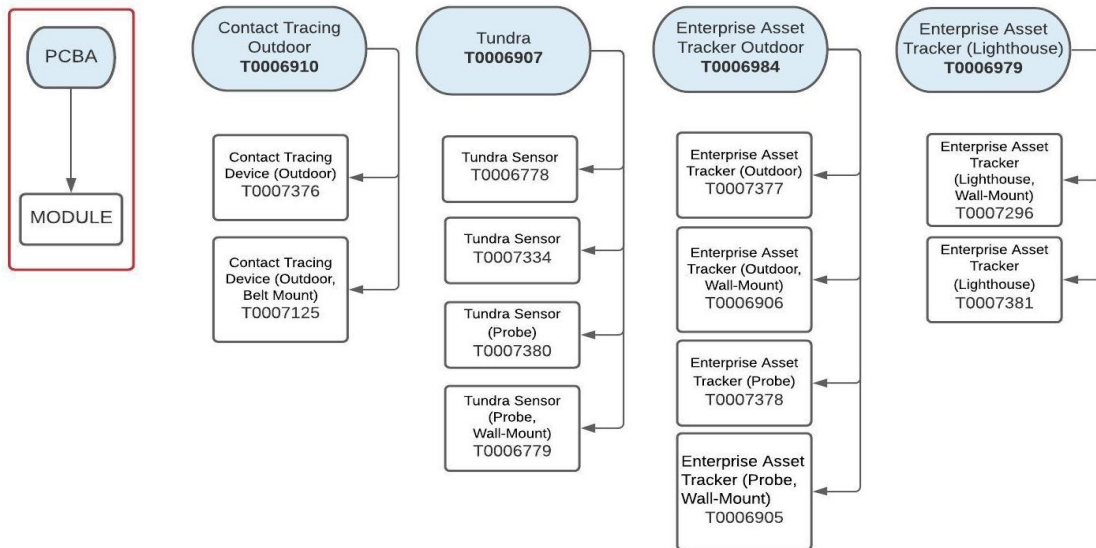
PCBA

MODULE

Contact Tracing Outdoor
T0006910

Contact Tracing Device (Outdoor)
T0007376

Contact Tracing Device (Outdoor, Belt Mount)
T0007125

Tundra
T0006907

Tundra Sensor
T0006778

Tundra Sensor
T0007334

Tundra Sensor (Probe)
T0007380

Tundra Sensor (Probe, Wall-Mount)
T0006779

Enterprise Asset Tracker Outdoor
T0006984

Enterprise Asset Tracker (Outdoor)
T0007377

Enterprise Asset Tracker (Outdoor, Wall-Mount)
T0006906

Enterprise Asset Tracker (Probe)
T0007378

Enterprise Asset Tracker (Probe, Wall-Mount)
T0006905

Enterprise Asset Tracker (Lighthouse)
T0006979

Enterprise Asset Tracker (Lighthouse, Wall-Mount)
T0007296

Enterprise Asset Tracker (Lighthouse)
T0007381